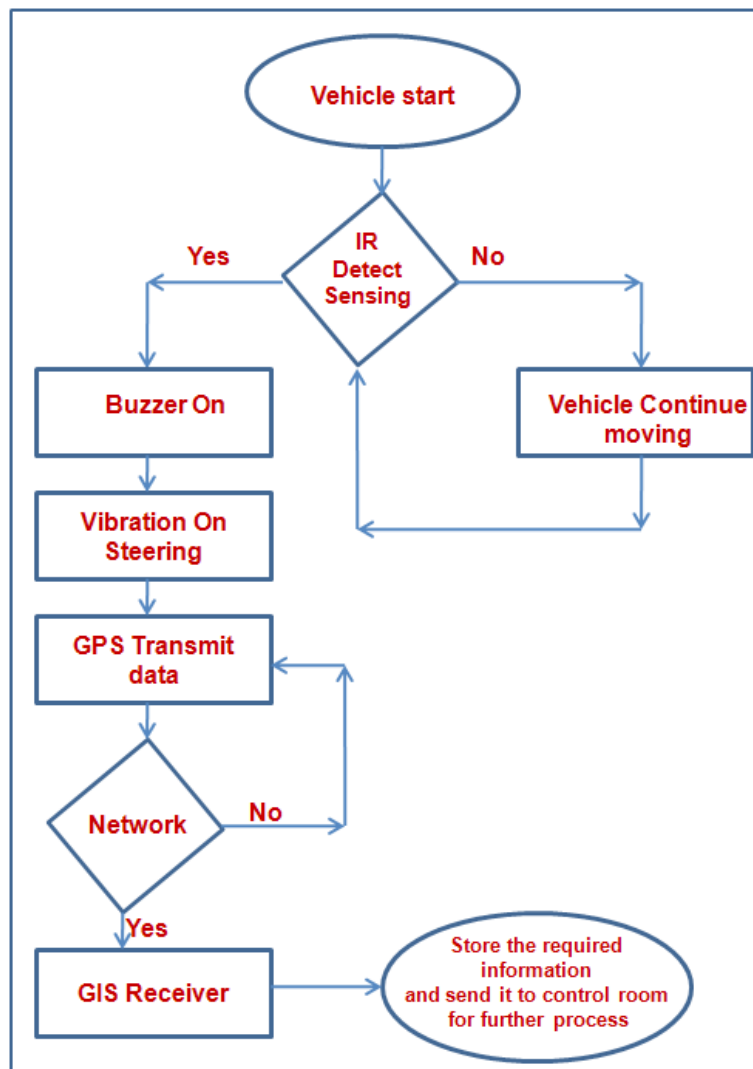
Vehicle start

IR Detect Sensing

Yes

No

Buzzer On

Vehicle Continue moving

Vibration On Steering

GPS Transmit data

Network

No

Yes

GIS Receiver

Store the required information and send it to control room for further process